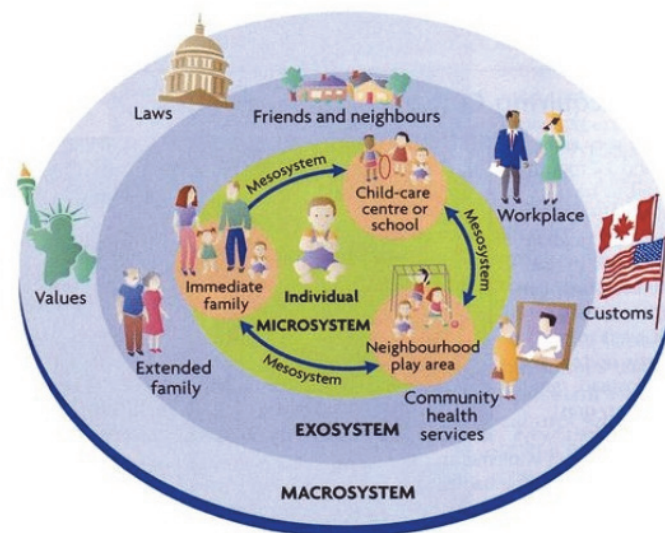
Laws

Friends and neighbours

Workplace

Values

Customs

Mesosystem

Child-care centre or school

Mesosystem

Immediate family

Individual

MICROSYSTEM

Neighbourhood play area

Mesosystem

Extended family

Community health services

EXOSYSTEM

MACROSYSTEM